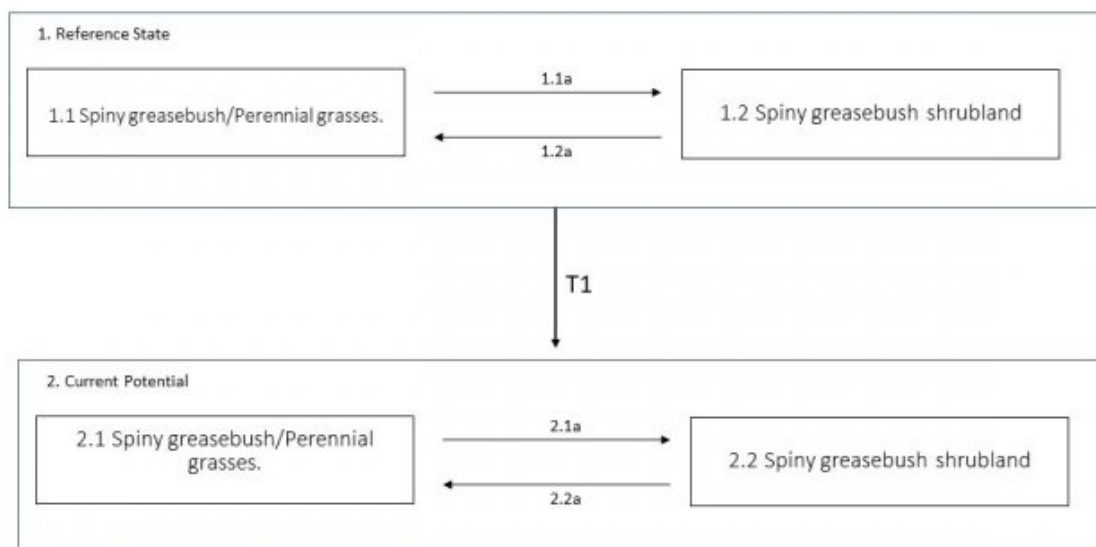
1. Reference State

1.1 Spiny greasebush/Perennial grasses.

1.1a

1.2a

1.2 Spiny greasebush shrubland

T1

2. Current Potential

2.1 Spiny greasebush/Perennial grasses.

2.1a

2.2a

2.2 Spiny greasebush shrubland